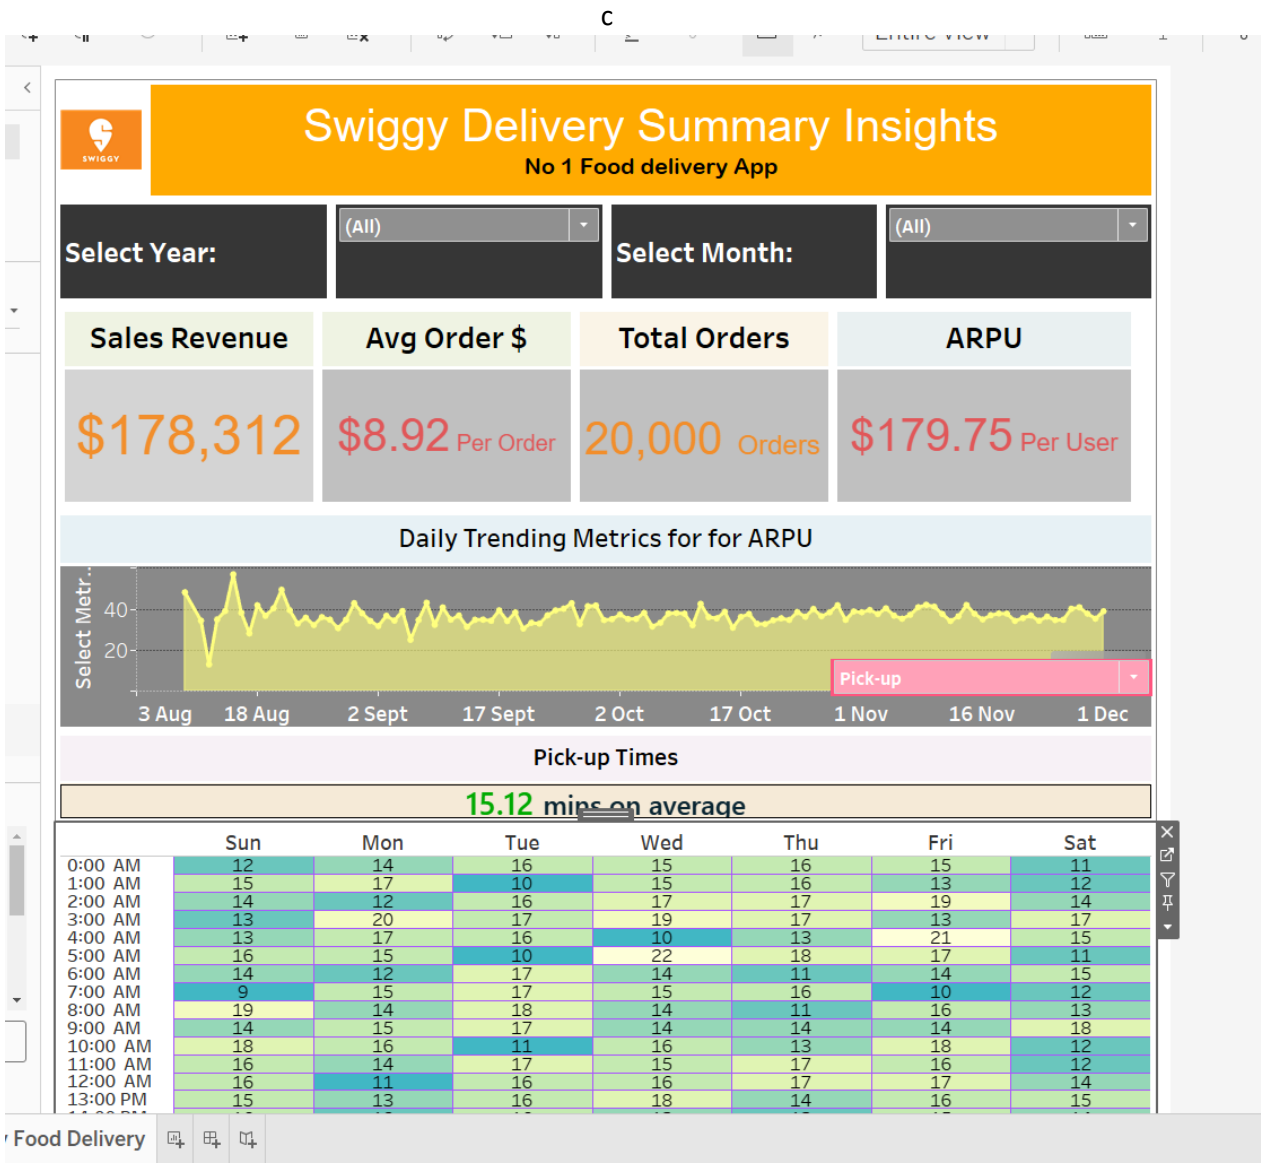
c

SWIGGY

Swiggy Delivery Summary Insights
No 1 Food delivery App

Select Year: (All)

Select Month: (All)

| Sales Revenue | Avg Order $ | Total Orders | ARPU |
|---|---|---|---|
| \$178,312 | \$8.92 Per Order | 20,000 Orders | \$179.75 Per User |

Daily Trending Metrics for for ARPU

Select Metr..

40
20

Pick-up

3 Aug 18 Aug 2 Sept 17 Sept 2 Oct 17 Oct 1 Nov 16 Nov 1 Dec

Pick-up Times

15.12 mins on average

| | Sun | Mon | Tue | Wed | Thu | Fri | Sat |
|---|---|---|---|---|---|---|---|
| 0:00 AM | 12 | 14 | 16 | 15 | 16 | 15 | 11 |
| 1:00 AM | 15 | 17 | 10 | 15 | 16 | 13 | 12 |
| 2:00 AM | 14 | 12 | 16 | 17 | 17 | 19 | 14 |
| 3:00 AM | 13 | 20 | 17 | 19 | 17 | 13 | 17 |
| 4:00 AM | 13 | 17 | 16 | 10 | 13 | 21 | 15 |
| 5:00 AM | 16 | 15 | 10 | 22 | 18 | 17 | 11 |
| 6:00 AM | 14 | 12 | 17 | 14 | 11 | 14 | 15 |
| 7:00 AM | 9 | 15 | 17 | 15 | 16 | 10 | 12 |
| 8:00 AM | 19 | 14 | 18 | 14 | 11 | 16 | 13 |
| 9:00 AM | 14 | 15 | 17 | 14 | 14 | 14 | 18 |
| 10:00 AM | 18 | 16 | 11 | 16 | 13 | 18 | 12 |
| 11:00 AM | 16 | 14 | 17 | 15 | 17 | 16 | 12 |
| 12:00 AM | 16 | 11 | 16 | 16 | 17 | 17 | 14 |
| 13:00 PM | 15 | 13 | 16 | 18 | 14 | 16 | 15 |

Food Delivery